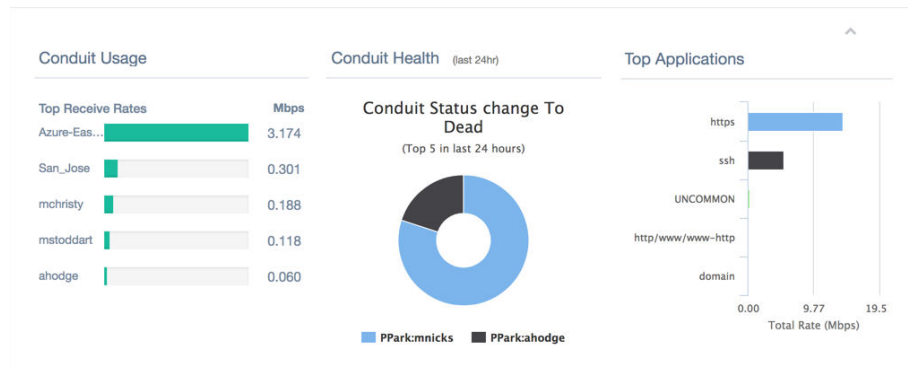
Conduit Usage

Top Receive Rates Mbps

| | |
|---|---|
| Azure-Eas... | 3.174 |
| San_Jose | 0.301 |
| mchristy | 0.188 |
| mstoddart | 0.118 |
| ahodge | 0.060 |

Conduit Health (last 24hr)

Conduit Status change To Dead
(Top 5 in last 24 hours)

PPark:mnicks PPark:ahodge

Top Applications

https
ssh
UNCOMMON
http/www/www-http
domain

0.00 9.77 19.5
Total Rate (Mbps)